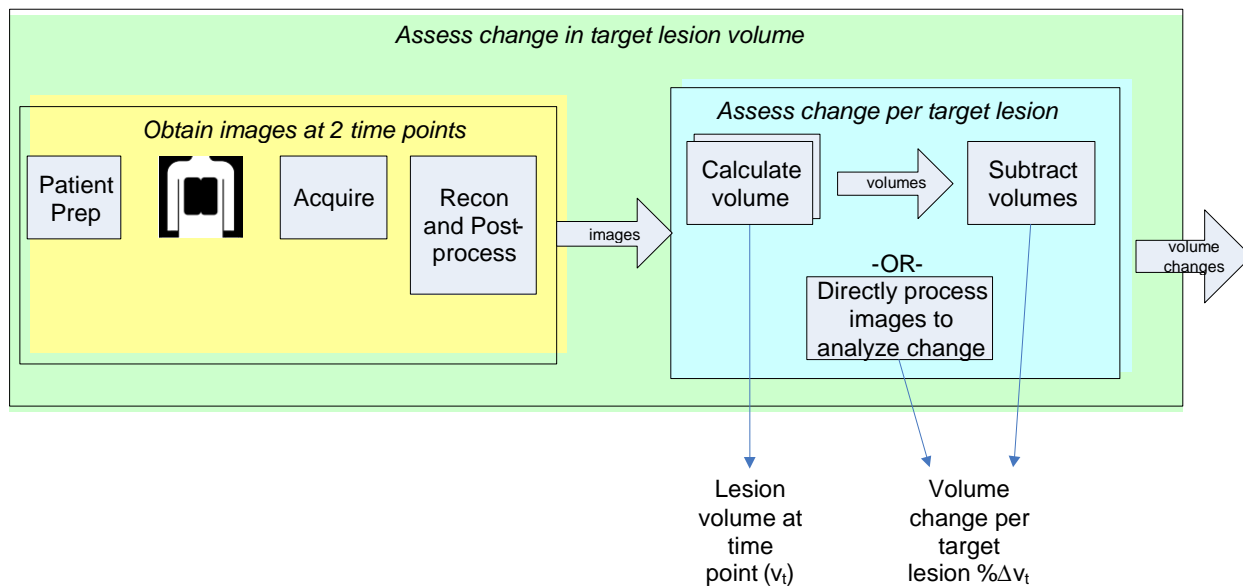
Assess change in target lesion volume

Obtain images at 2 time points

Patient Prep

Acquire

Recon and Post-process

images

Assess change per target lesion

Calculate volume

volumes

Subtract volumes

-OR-

Directly process images to analyze change

volume changes

Lesion volume at time point ($v_t$)

Volume change per target lesion $\%\Delta v_t$